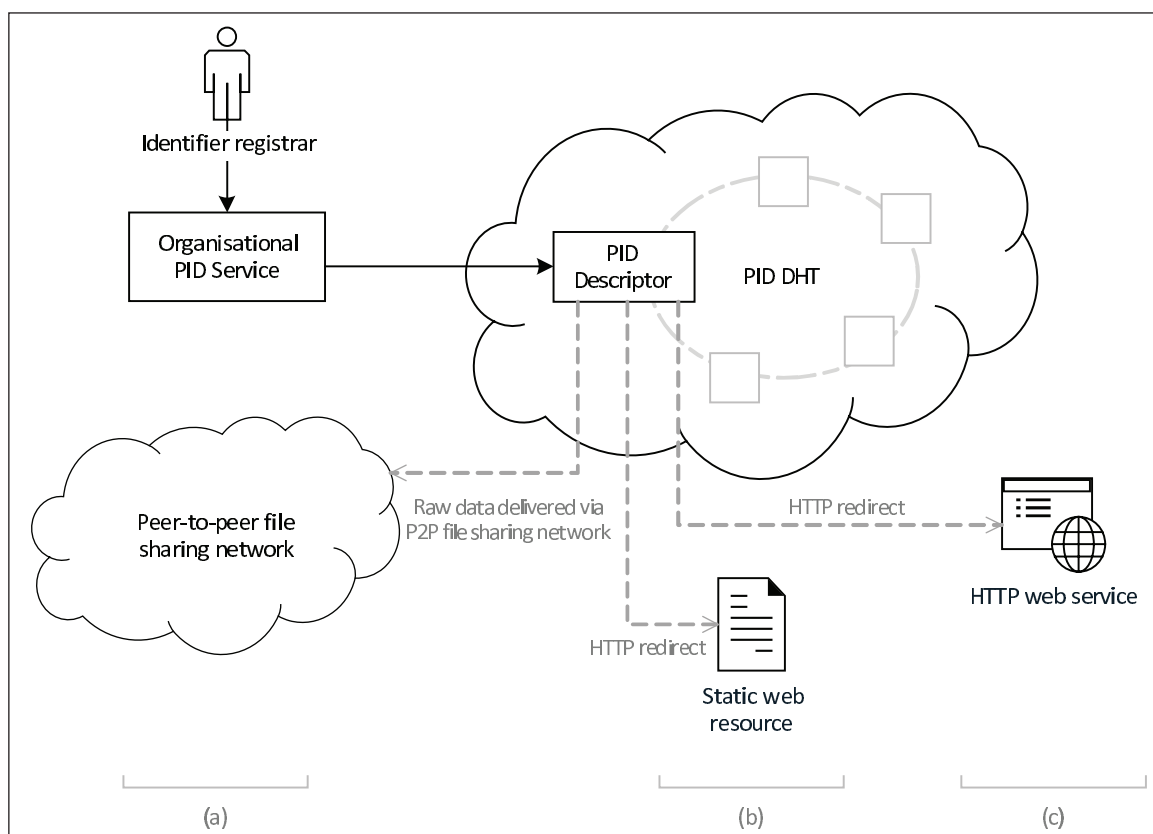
Identifier registrar

Organisational PID Service

PID Descriptor

PID DHT

Peer-to-peer file sharing network

Raw data delivered via P2P file sharing network

HTTP redirect

HTTP web service

HTTP redirect

Static web resource

(a)

(b)

(c)